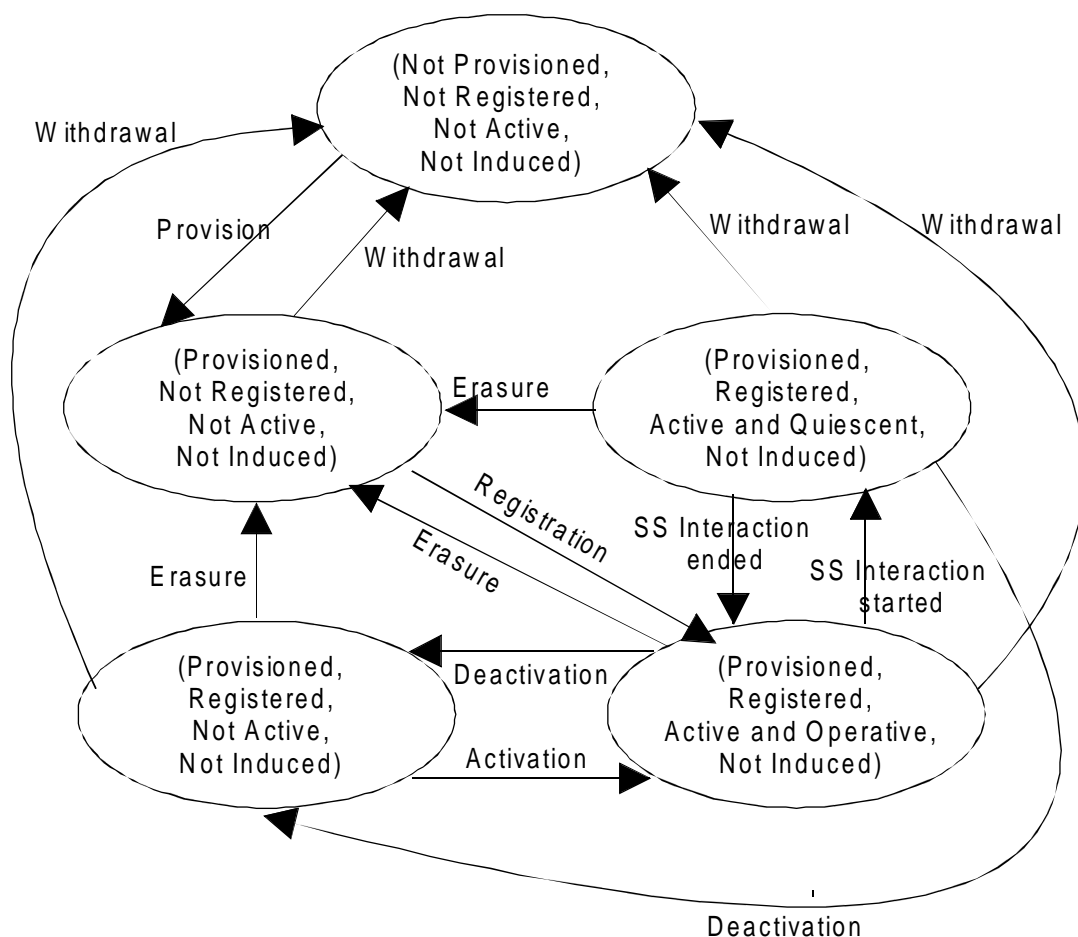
(Not Provisioned, Not Registered, Not Active, Not Induced)

Withdrawal

Provision

Withdrawal

Withdrawal

Withdrawal

(Provisioned, Not Registered, Not Active, Not Induced)

Erasure

(Provisioned, Registered, Active and Quiescent, Not Induced)

Registration

Erasure

SS Interaction ended

SS Interaction started

Erasure

(Provisioned, Registered, Not Active, Not Induced)

Deactivation

(Provisioned, Registered, Active and Operative, Not Induced)

Activation

Deactivation